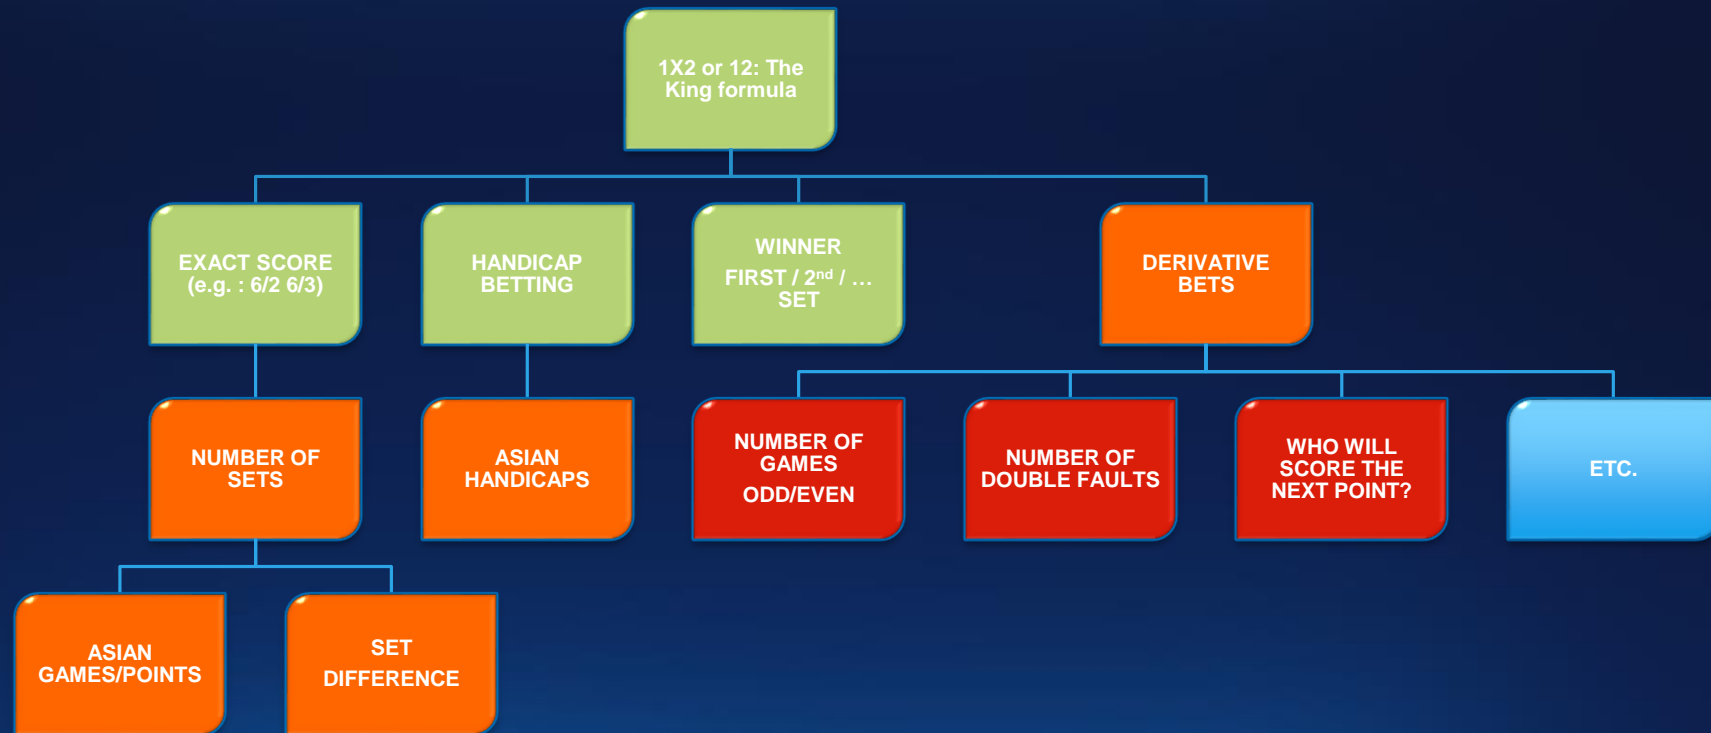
1X2 or 12: The King formula

EXACT SCORE (e.g. : 6/2 6/3)

HANDICAP BETTING

WINNER

FIRST / 2$^{nd}$ / … SET

DERIVATIVE BETS

NUMBER OF SETS

ASIAN HANDICAPS

NUMBER OF GAMES

ODD/EVEN

NUMBER OF DOUBLE FAULTS

WHO WILL SCORE THE NEXT POINT?

ETC.

ASIAN GAMES/POINTS

SET

DIFFERENCE